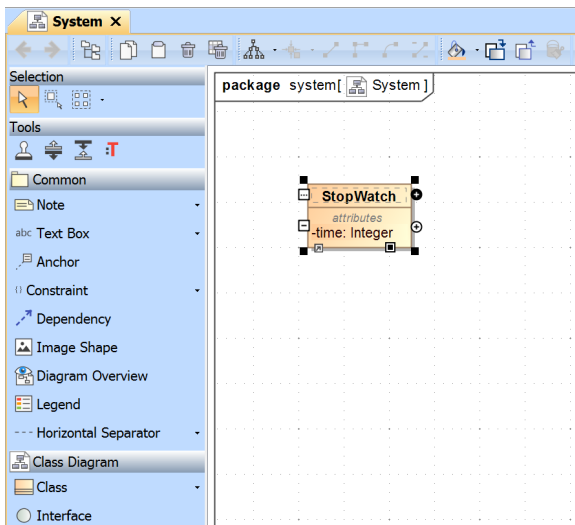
System ×

Selection

Tools

Common

Note

abc Text Box

Anchor

Constraint

Dependency

Image Shape

Diagram Overview

Legend

Horizontal Separator

Class Diagram

Class

Interface

package system[ System ]

StopWatch

attributes

-time: Integer